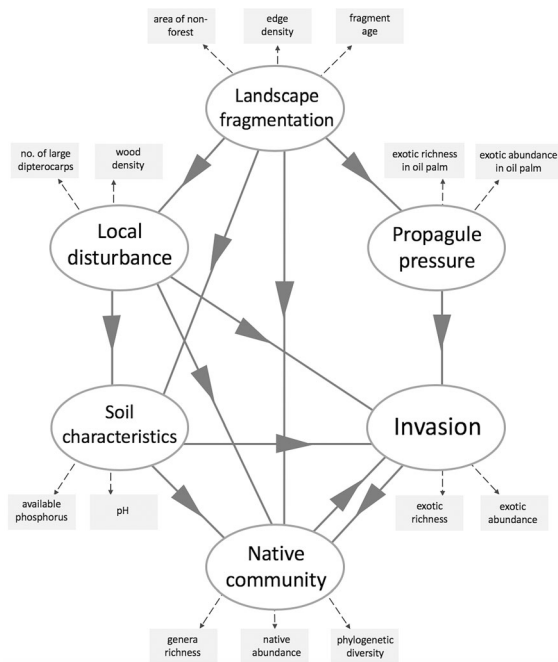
area of non-forest

edge density

fragment age

Landscape fragmentation

no. of large dipterocarps

wood density

exotic richness in oil palm

exotic abundance in oil palm

Local disturbance

Propagule pressure

Soil characteristics

Invasion

available phosphorus

pH

exotic richness

exotic abundance

Native community

genera richness

native abundance

phylogenetic diversity